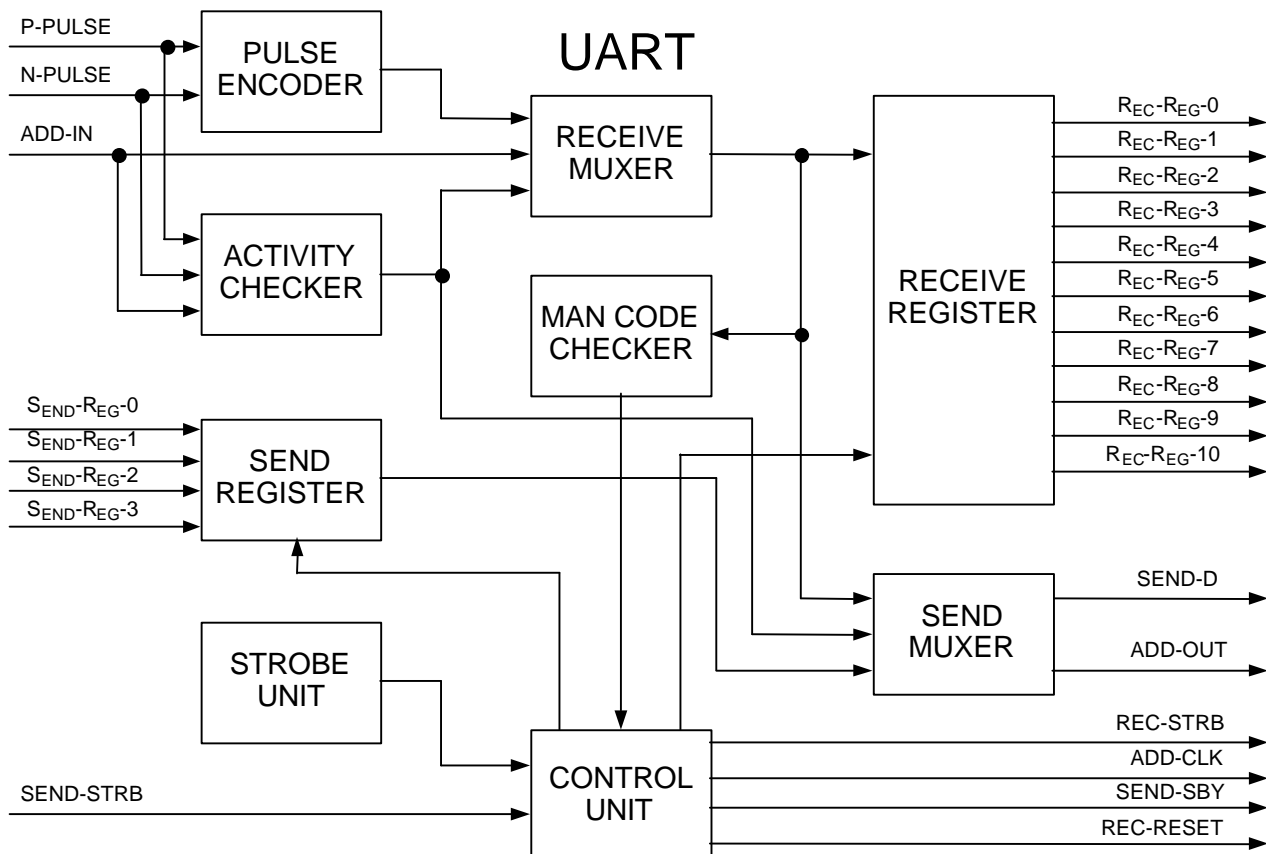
UART

P-PULSE

N-PULSE

ADD-IN

PULSE ENCODER

RECEIVE MUXER

ACTIVITY CHECKER

MAN CODE CHECKER

RECEIVE REGISTER

$R_{EC}$-$R_{EG}$-0
$R_{EC}$-$R_{EG}$-1
$R_{EC}$-$R_{EG}$-2
$R_{EC}$-$R_{EG}$-3
$R_{EC}$-$R_{EG}$-4
$R_{EC}$-$R_{EG}$-5
$R_{EC}$-$R_{EG}$-6
$R_{EC}$-$R_{EG}$-7
$R_{EC}$-$R_{EG}$-8
$R_{EC}$-$R_{EG}$-9
$R_{EC}$-$R_{EG}$-10

$S_{END}$-$R_{EG}$-0
$S_{END}$-$R_{EG}$-1
$S_{END}$-$R_{EG}$-2
$S_{END}$-$R_{EG}$-3

SEND REGISTER

SEND MUXER

SEND-D

ADD-OUT

STROBE UNIT

CONTROL UNIT

SEND-STRB

REC-STRB
ADD-CLK
SEND-SBY
REC-RESET